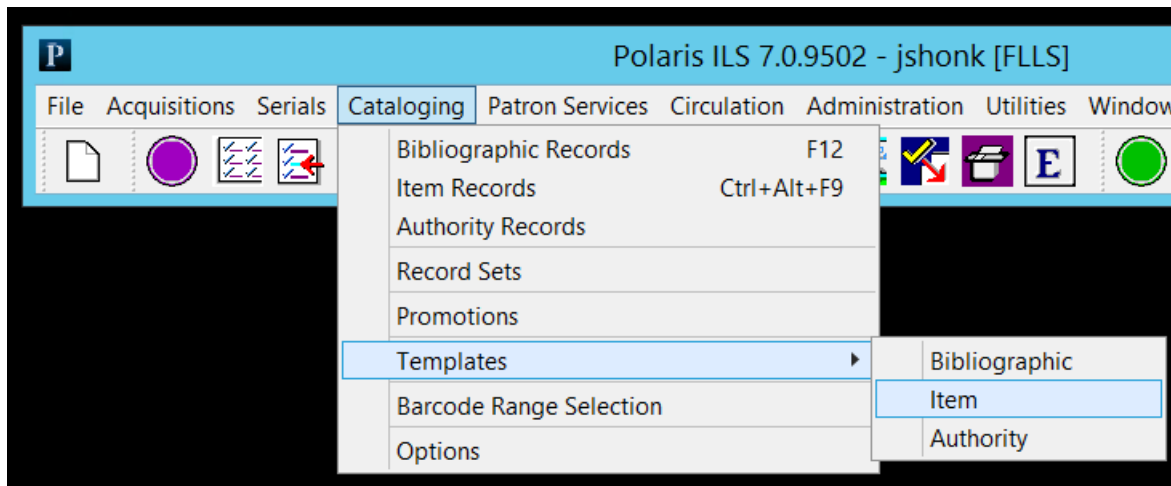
P

Polaris ILS 7.0.9502 - jshonk [FLLS]

File Acquisitions Serials Cataloging Patron Services Circulation Administration Utilities Window

E

Bibliographic Records F12
Item Records Ctrl+Alt+F9
Authority Records
Record Sets
Promotions
Templates
Barcode Range Selection
Options

Bibliographic
Item
Authority